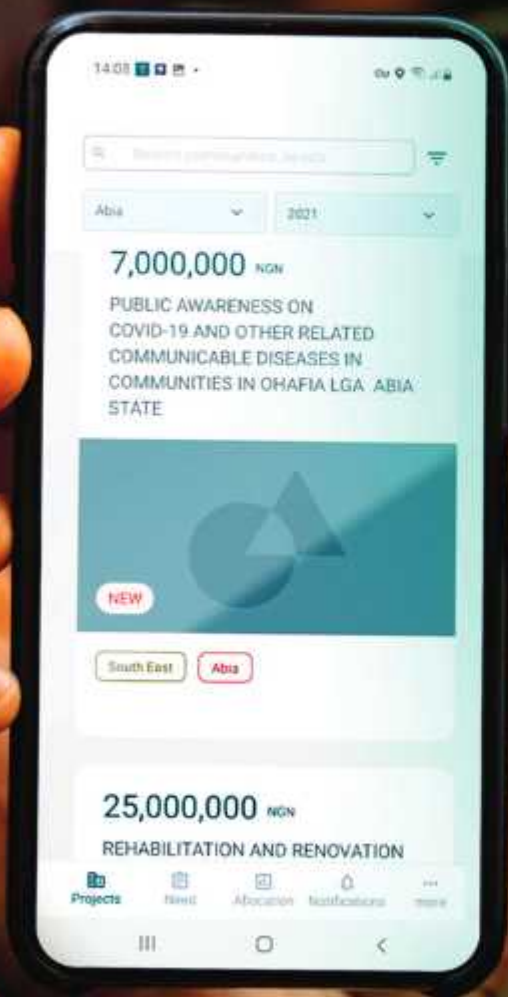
14:08

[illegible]

Abia
2021

7,000,000 NGN

PUBLIC AWARENESS ON COVID-19 AND OTHER RELATED COMMUNICABLE DISEASES IN COMMUNITIES IN OHAFIA LGA ABIA STATE

NEW

South East
Abia

25,000,000 NGN

REHABILITATION AND RENOVATION

Projects
News
Allocation
Notifications
more